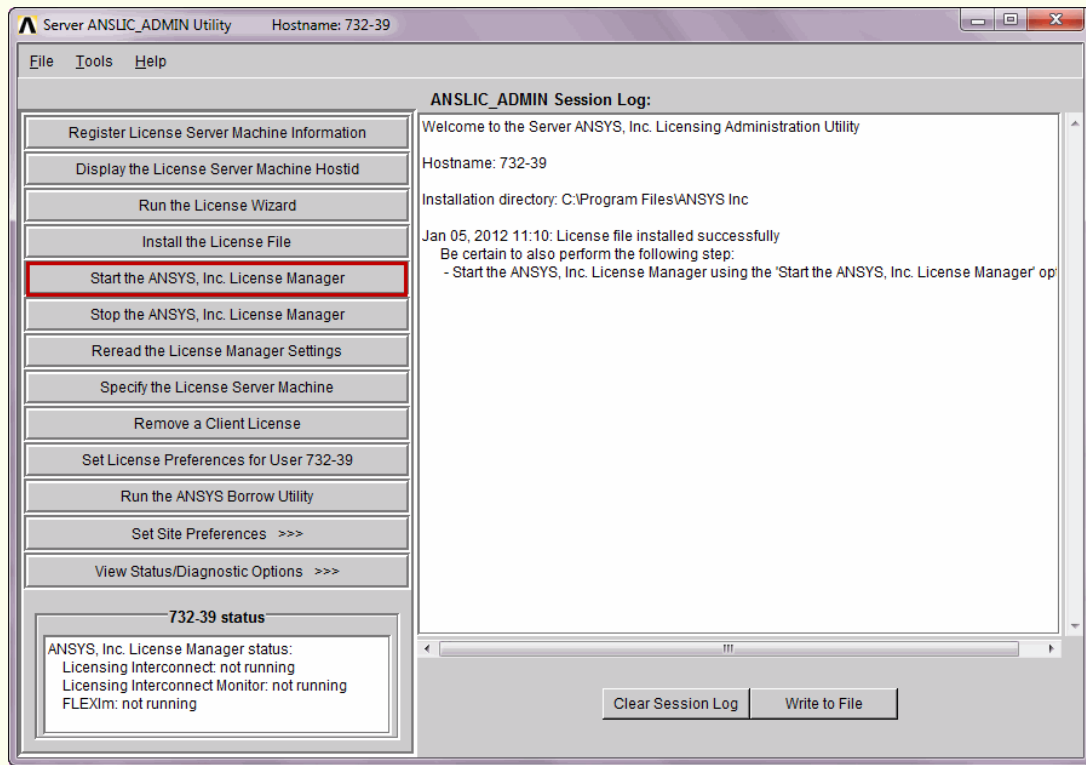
Server ANSLIC_ADMIN Utility Hostname: 732-39

File Tools Help

ANSLIC_ADMIN Session Log:

Register License Server Machine Information

Display the License Server Machine Hostid

Run the License Wizard

Install the License File

Start the ANSYS, Inc. License Manager

Stop the ANSYS, Inc. License Manager

Reread the License Manager Settings

Specify the License Server Machine

Remove a Client License

Set License Preferences for User 732-39

Run the ANSYS Borrow Utility

Set Site Preferences >>>

View Status/Diagnostic Options >>>

732-39 status

ANSYS, Inc. License Manager status:
Licensing Interconnect: not running
Licensing Interconnect Monitor: not running
FLEXlm: not running

Welcome to the Server ANSYS, Inc. Licensing Administration Utility

Hostname: 732-39

Installation directory: C:\Program Files\ANSYS Inc

Jan 05, 2012 11:10: License file installed successfully
Be certain to also perform the following step:
- Start the ANSYS, Inc. License Manager using the 'Start the ANSYS, Inc. License Manager' op

Clear Session Log

Write to File